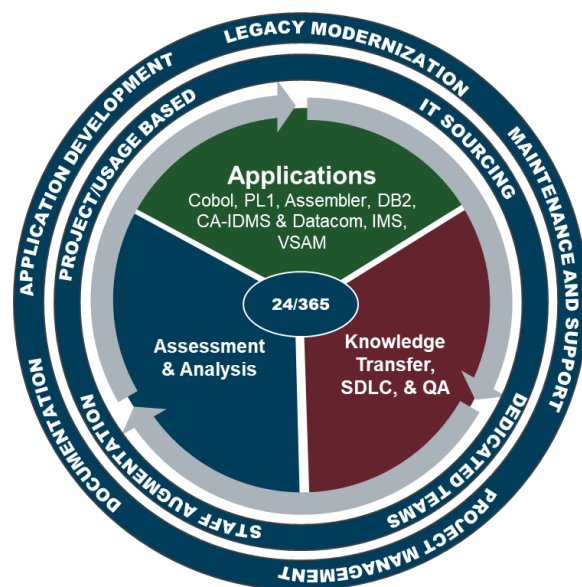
LEGACY MODERNIZATION
MAINTENANCE AND SUPPORT
PROJECT MANAGEMENT
DOCUMENTATION
APPLICATION DEVELOPMENT
PROJECT/USAGE BASED
IT SOURCING
DEDICATED TEAMS
STAFF AUGMENTATION

Applications
Cobol, PL1, Assembler, DB2, CA-IDMS & Datacom, IMS, VSAM

24/365

Assessment & Analysis

Knowledge Transfer, SDLC, & QA